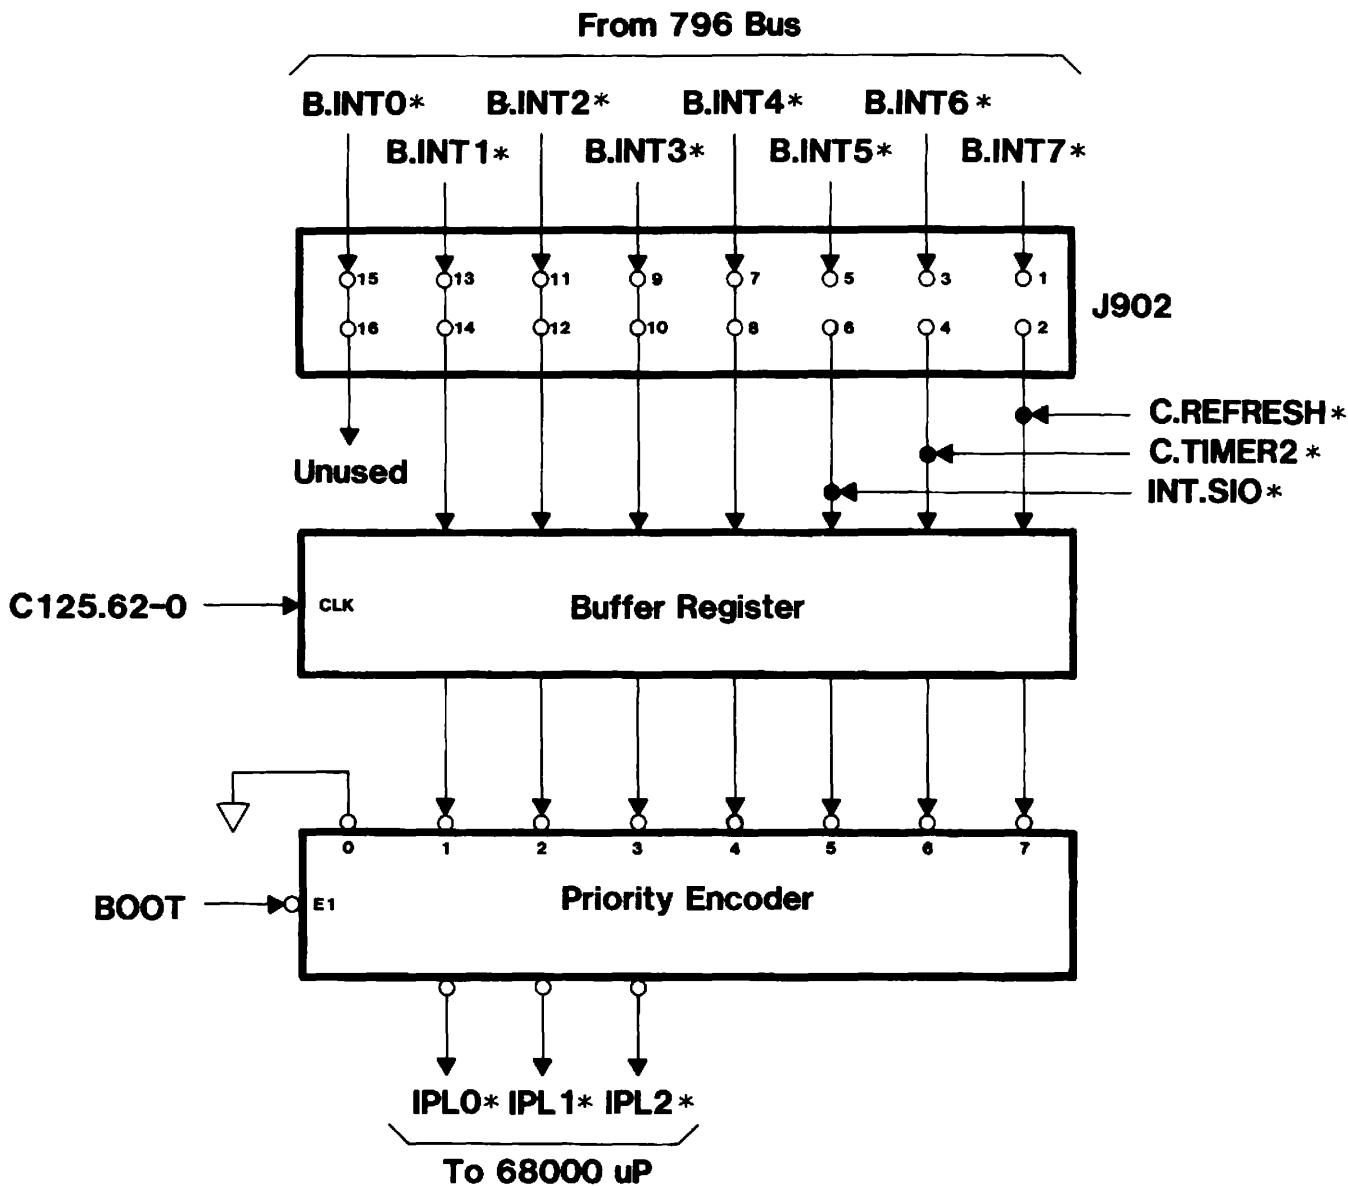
From 796 Bus

B.INT0* B.INT2* B.INT4* B.INT6*
B.INT1* B.INT3* B.INT5* B.INT7*

15 13 11 9 7 5 3 1
16 14 12 10 8 6 4 2

J902

Unused

C.REFRESH*
C.TIMER2*
INT.SIO*

C125.62-0
CLK
Buffer Register

0 1 2 3 4 5 6 7

BOOT
E1
Priority Encoder

IPL0* IPL1* IPL2*

To 68000 uP